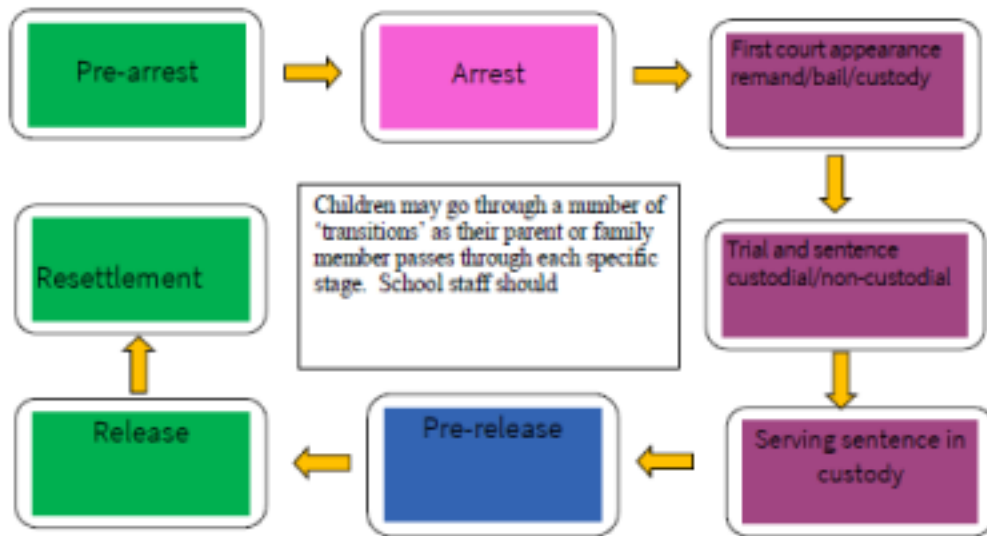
Pre-arrest

Arrest

First court appearance remand/bail/custody

Children may go through a number of 'transitions' as their parent or family member passes through each specific stage. School staff should

Trial and sentence custodial/non-custodial

Serving sentence in custody

Pre-release

Release

Resettlement